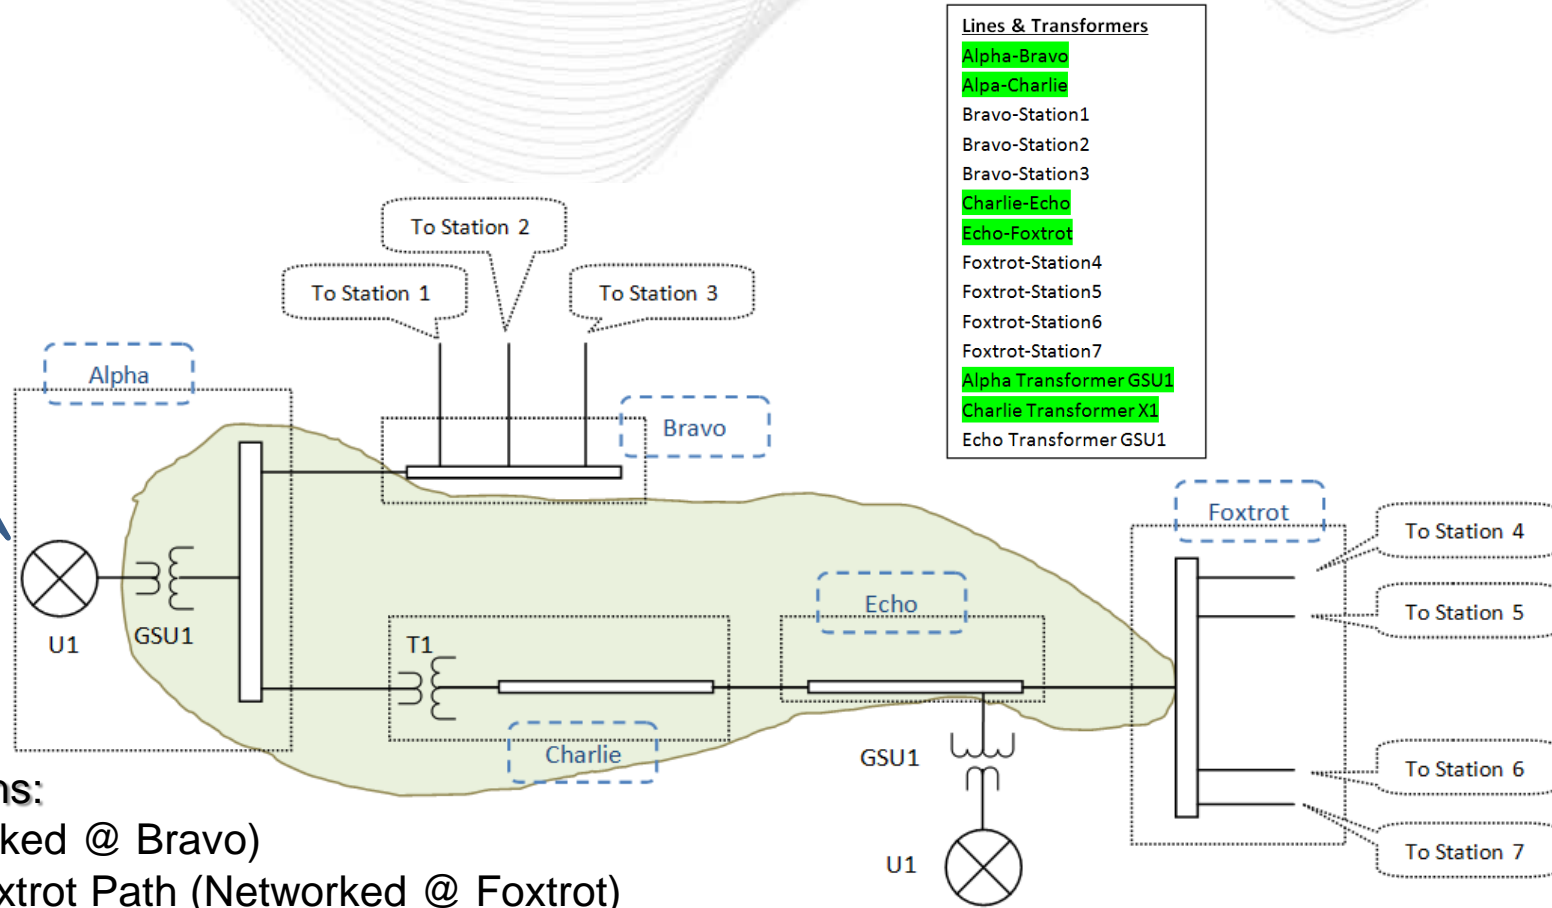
Lines & Transformers
Alpha-Bravo
Alpa-Charlie
Bravo-Station1
Bravo-Station2
Bravo-Station3
Charlie-Echo
Echo-Foxtrot
Foxtrot-Station4
Foxtrot-Station5
Foxtrot-Station6
Foxtrot-Station7
Alpha Transformer GSU1
Charlie Transformer X1
Echo Transformer GSU1

To Station 2
To Station 1
To Station 3
Alpha
Bravo
Foxtrot
To Station 4
To Station 5
Echo
U1
GSU1
T1
Charlie
GSU1
To Station 6
To Station 7
U1

ns:
ked @ Bravo)
xtrot Path (Networked @ Foxtrot)